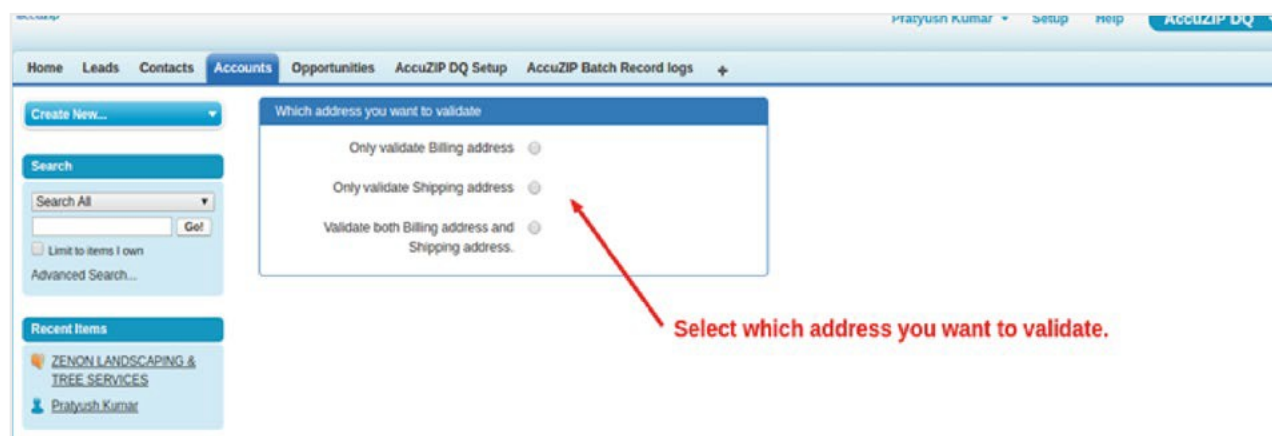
accuzip

Pratyush Kumar ▾ Setup Help AccuZIP DQ

Home Leads Contacts Accounts Opportunities AccuZIP DQ Setup AccuZIP Batch Record logs +

Create New...

Search

Search All

Go!

Limit to items I own

Advanced Search...

Recent Items

ZENON LANDSCAPING & TREE SERVICES

Pratyush Kumar

Which address you want to validate

Only validate Billing address

Only validate Shipping address

Validate both Billing address and Shipping address.

Select which address you want to validate.